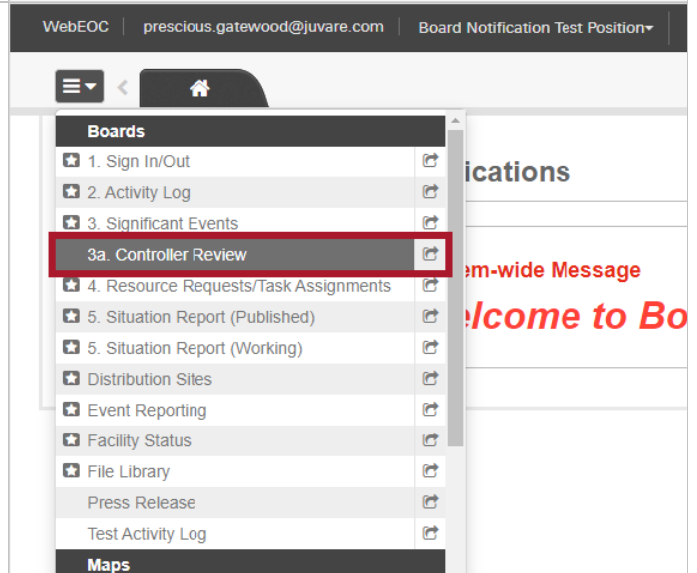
WebEOC | prescious.gatewood@juvare.com | Board Notification Test Position

Boards
1. Sign In/Out
2. Activity Log
3. Significant Events
3a. Controller Review
4. Resource Requests/Task Assignments
5. Situation Report (Published)
5. Situation Report (Working)
Distribution Sites
Event Reporting
Facility Status
File Library
Press Release
Test Activity Log
Maps

ications

em-wide Message

elcome to Bo